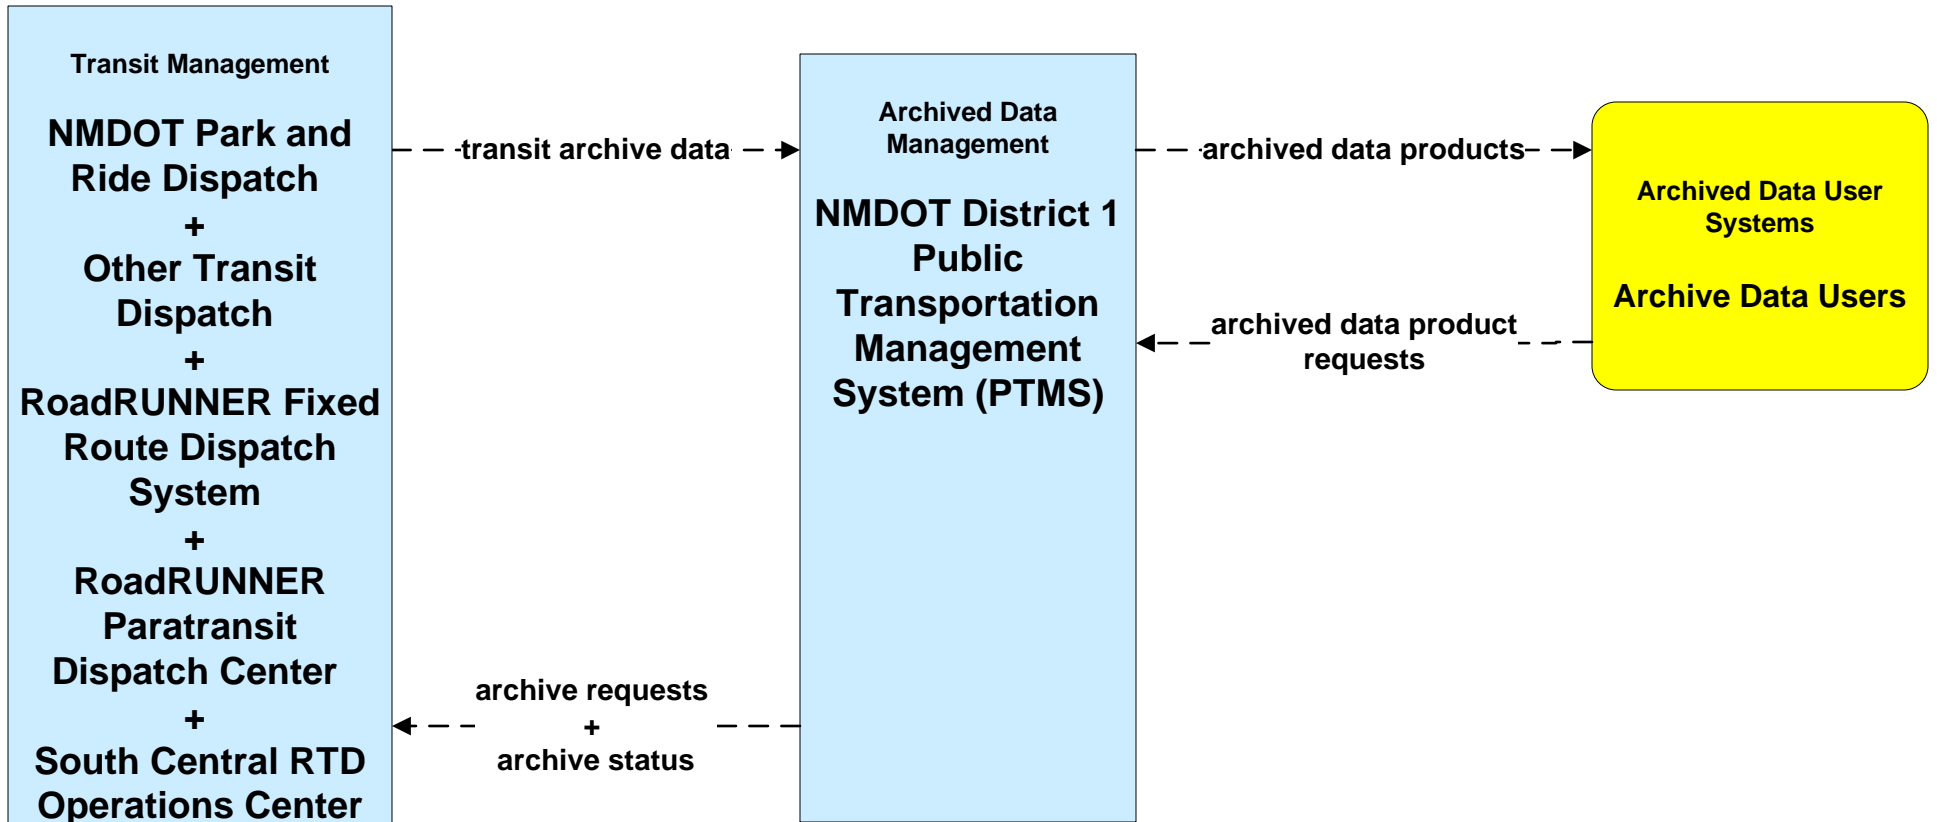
Transit Management

NMDOT Park and Ride Dispatch
+
Other Transit Dispatch
+
RoadRUNNER Fixed Route Dispatch System
+
RoadRUNNER Paratransit Dispatch Center
+
South Central RTD Operations Center

transit archive data

Archived Data Management

NMDOT District 1 Public Transportation Management System (PTMS)

archived data products

Archived Data User Systems

Archive Data Users

archived data product requests

archive requests
+
archive status